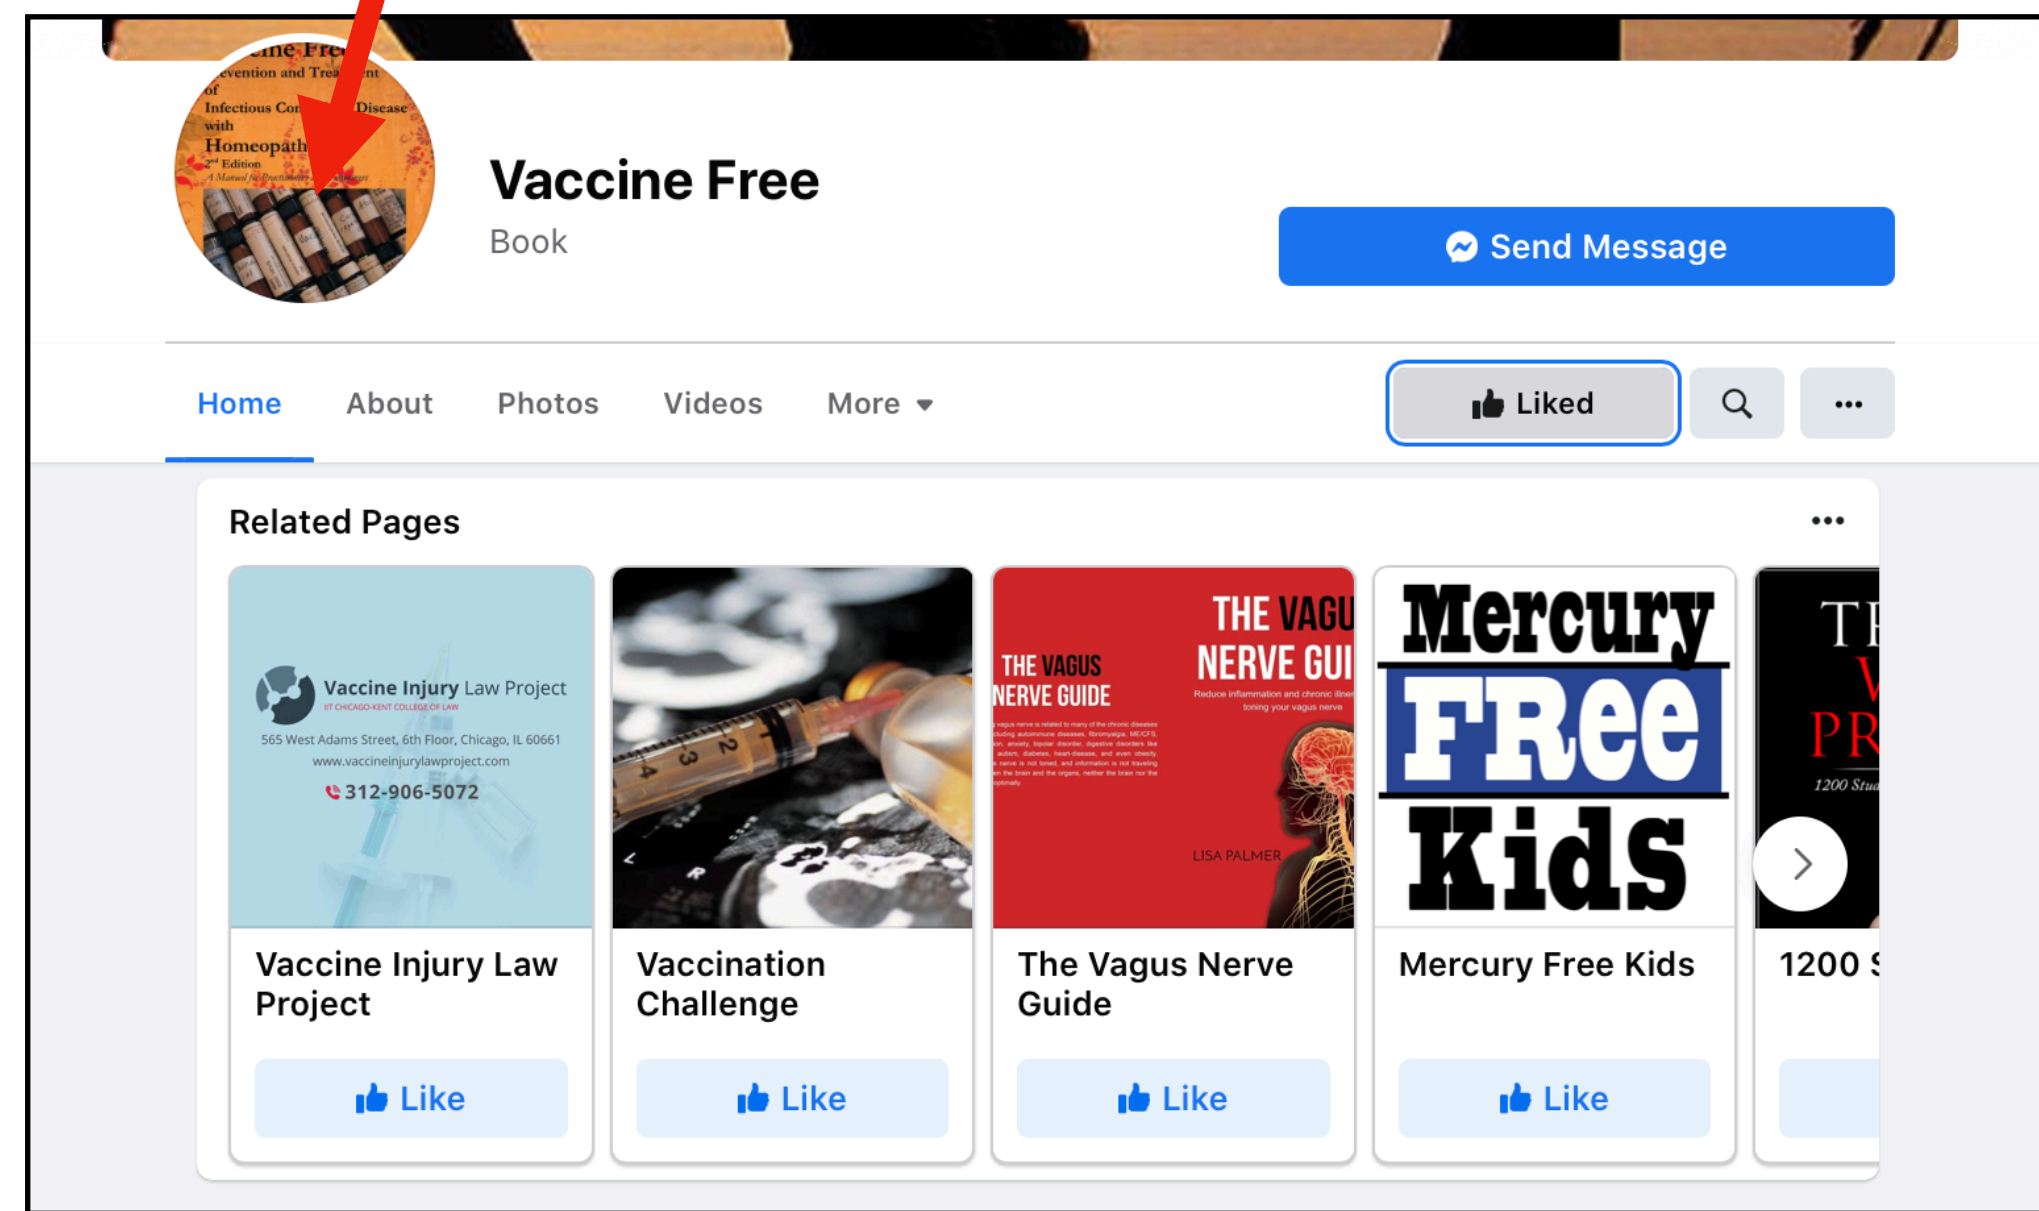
...cine Fre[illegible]
...evention and Trea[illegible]ent
of
Infectious Co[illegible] Disease
with
Homeopath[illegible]
2nd Edition
A Manual for Practitioners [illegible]

Vaccine Free
Book

Send Message

Home
About
Photos
Videos
More

Liked

Related Pages

Vaccine Injury Law Project
IIT CHICAGO-KENT COLLEGE OF LAW
565 West Adams Street, 6th Floor, Chicago, IL 60661
www.vaccineinjurylawproject.com
312-906-5072

Vaccine Injury Law Project
Like

Vaccination Challenge
Like

THE VAGUS NERVE GUIDE
THE VAGU NERVE GUI
Reduce inflammation and chronic illne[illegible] toning your vagus nerve
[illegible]
LISA PALMER

The Vagus Nerve Guide
Like

Mercury FRee Kids

Mercury Free Kids
Like

T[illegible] V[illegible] PR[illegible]
1200 Stu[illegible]

1200 S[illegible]